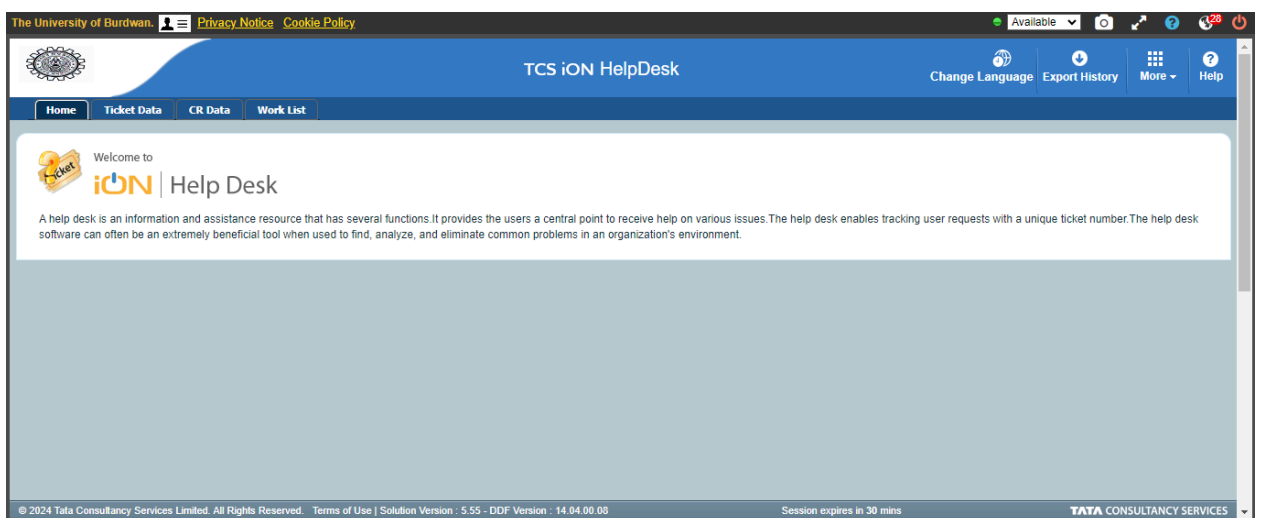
The University of Burdwan. Privacy Notice Cookie Policy

Available 28

TCS iON HelpDesk

Change Language Export History More Help

Home Ticket Data CR Data Work List

Ticket

Welcome to

iON | Help Desk

A help desk is an information and assistance resource that has several functions.It provides the users a central point to receive help on various issues.The help desk enables tracking user requests with a unique ticket number.The help desk software can often be an extremely beneficial tool when used to find, analyze, and eliminate common problems in an organization's environment.

© 2024 Tata Consultancy Services Limited. All Rights Reserved. Terms of Use | Solution Version : 5.55 - DDF Version : 14.04.00.08 Session expires in 30 mins TATA CONSULTANCY SERVICES